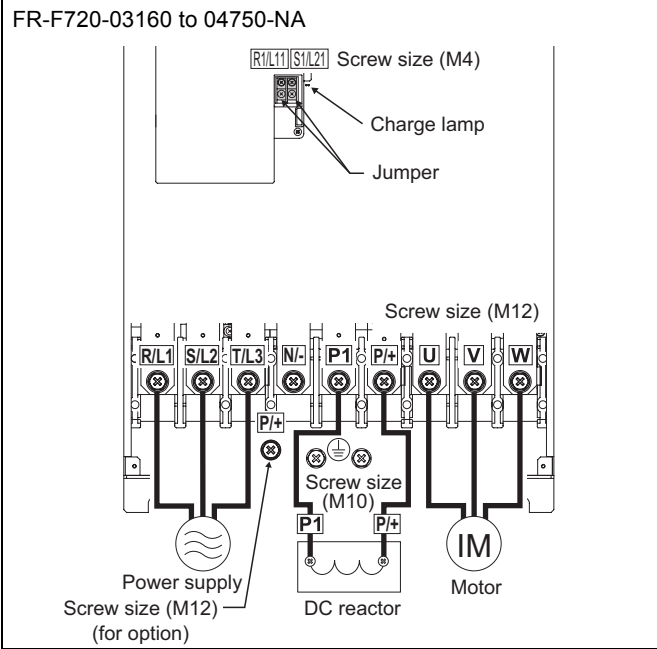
FR-F720-03160 to 04750-NA

R1/L11 S1/L21 Screw size (M4)

Charge lamp

Jumper

Screw size (M12)

R/L1 S/L2 T/L3 N/- P1 P/+ U V W

P/+

Screw size (M10)

P1 P/+

IM

Power supply

Motor

Screw size (M12) (for option)

DC reactor